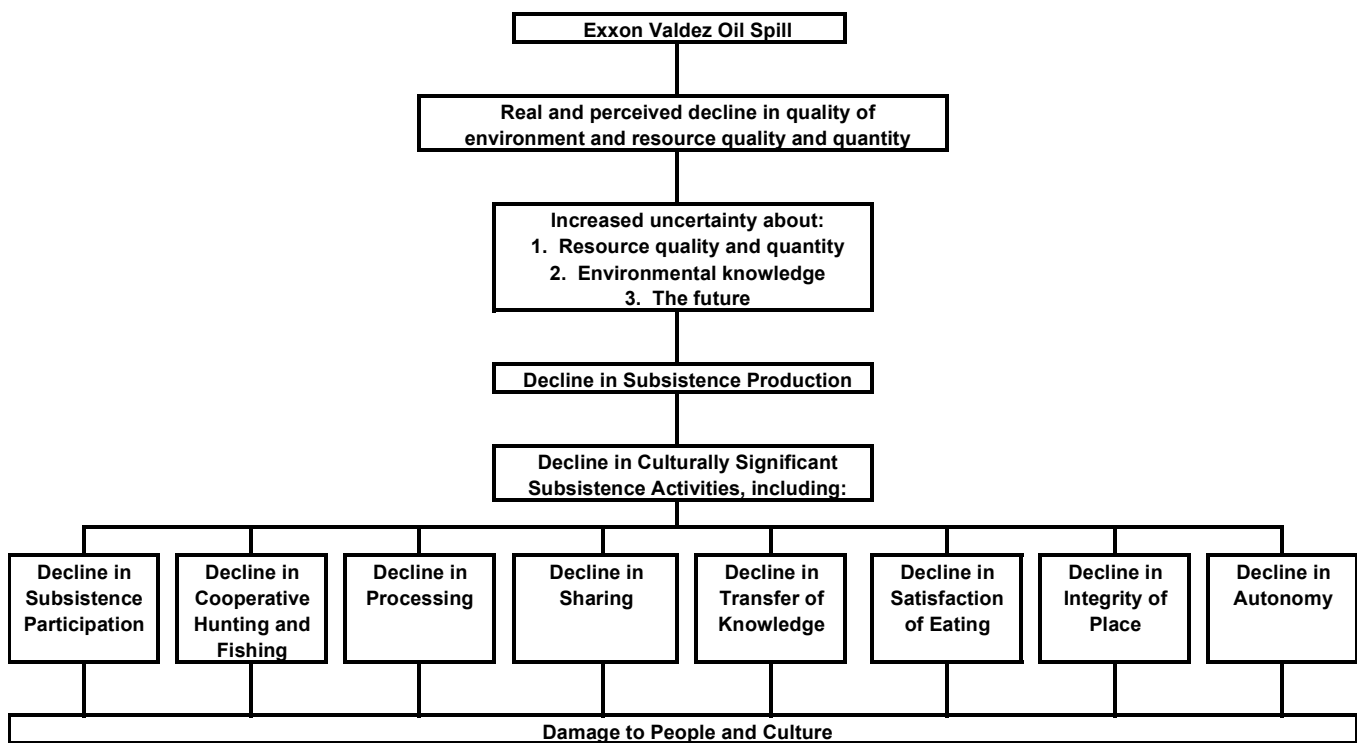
Exxon Valdez Oil Spill

Real and perceived decline in quality of environment and resource quality and quantity

Increased uncertainty about:
1. Resource quality and quantity
2. Environmental knowledge
3. The future

Decline in Subsistence Production

Decline in Culturally Significant Subsistence Activities, including:

Decline in Subsistence Participation

Decline in Cooperative Hunting and Fishing

Decline in Processing

Decline in Sharing

Decline in Transfer of Knowledge

Decline in Satisfaction of Eating

Decline in Integrity of Place

Decline in Autonomy

Damage to People and Culture